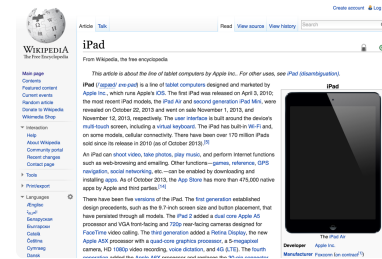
Create account Log

Article Talk

Read View source View history

WIKIPEDIA
The Free Encyclopedia

Main page
Contents
Featured content
Current events
Random article
Donate to Wikipedia
Wikimedia Shop

Interaction
Help
About Wikipedia
Community portal
Recent changes
Contact page

Tools

Print/export

Languages
العربية
Беларуская
Български
Català
Čeština
Cymraeg
Dansk

iPad

From Wikipedia, the free encyclopedia

This article is about the line of tablet computers by Apple Inc.. For other uses, see iPad (disambiguation).

iPad (/ˈaɪpæd/ eye-pad) is a line of tablet computers designed and marketed by Apple Inc., which runs Apple's iOS. The first iPad was released on April 3, 2010; the most recent iPad models, the iPad Air and second generation iPad Mini, were revealed on October 22, 2013 and went on sale November 1, 2013, and November 12, 2013, respectively. The user interface is built around the device's multi-touch screen, including a virtual keyboard. The iPad has built-in Wi-Fi and, on some models, cellular connectivity. There have been over 170 million iPads sold since its release in 2010 (as of October 2013).

An iPad can shoot video, take photos, play music, and perform Internet functions such as web-browsing and emailing. Other functions—games, reference, GPS navigation, social networking, etc.—can be enabled by downloading and installing apps. As of October 2013, the App Store has more than 475,000 native apps by Apple and third parties.

There have been five versions of the iPad. The first generation established design precedents, such as the 9.7-inch screen size and button placement, that have persisted through all models. The iPad 2 added a dual core Apple A5 processor and VGA front-facing and 720p rear-facing cameras designed for FaceTime video calling. The third generation added a Retina Display, the new Apple A5X processor with a quad-core graphics processor, a 5-megapixel camera, HD 1080p video recording, voice dictation, and 4G (LTE). The fourth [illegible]

iPad

The iPad Air

Developer Apple Inc.

Manufacturer Foxconn (on contract)